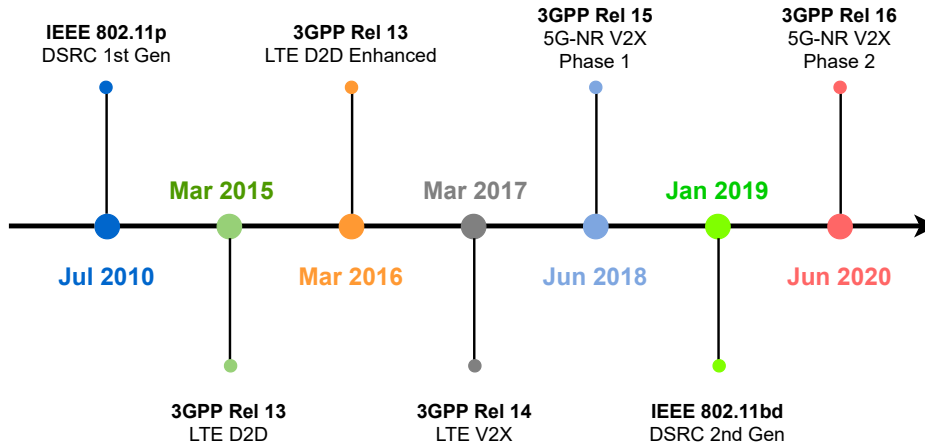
IEEE 802.11p
DSRC 1st Gen

3GPP Rel 13
LTE D2D Enhanced

3GPP Rel 15
5G-NR V2X
Phase 1

3GPP Rel 16
5G-NR V2X
Phase 2

Mar 2015

Mar 2017

Jan 2019

Jul 2010

Mar 2016

Jun 2018

Jun 2020

3GPP Rel 13
LTE D2D

3GPP Rel 14
LTE V2X

IEEE 802.11bd
DSRC 2nd Gen